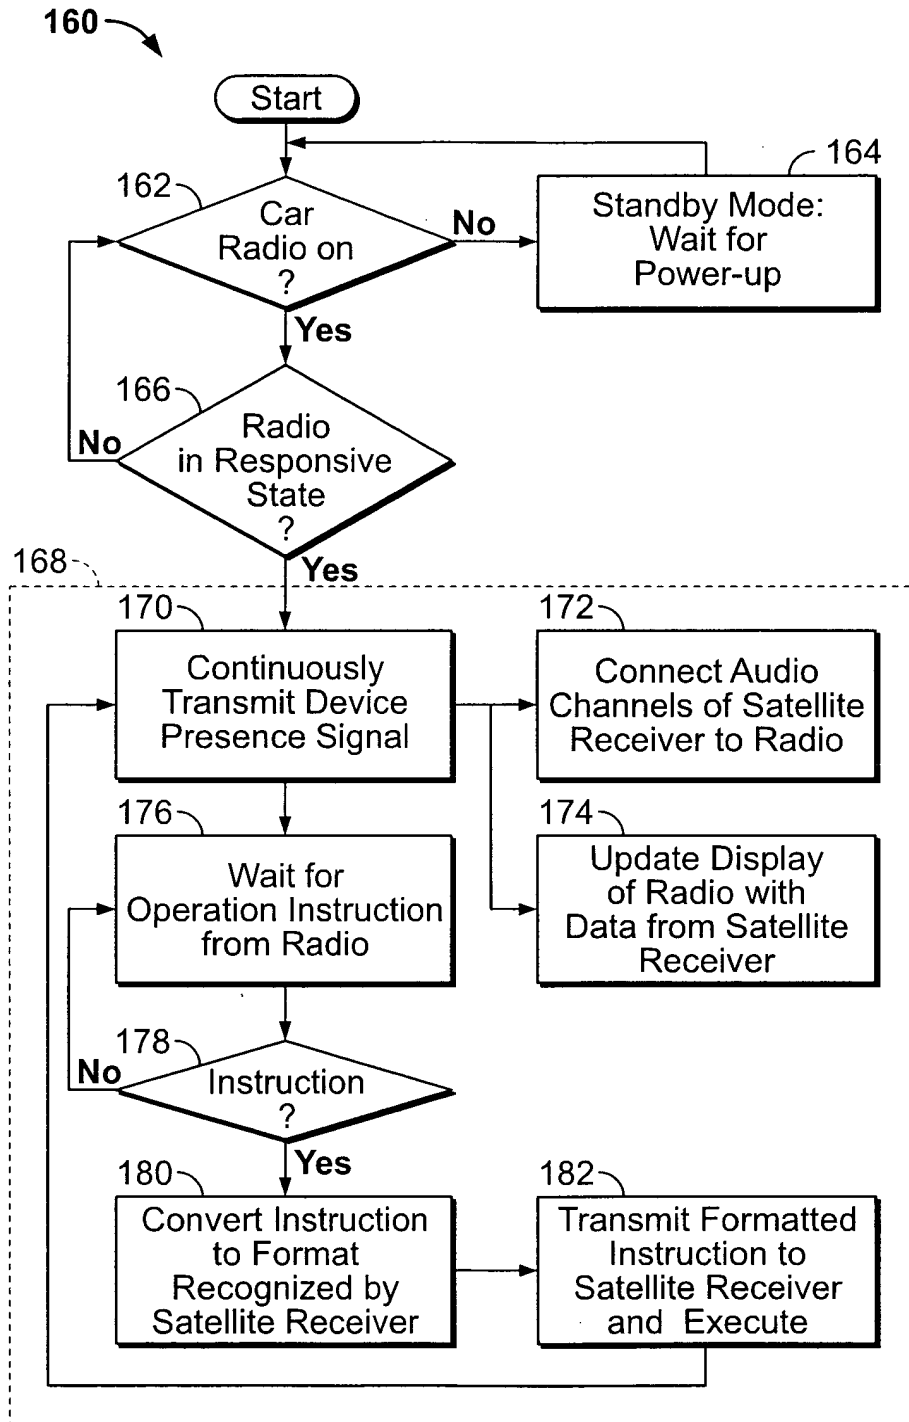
160

Start

162
Car Radio on ?

No

164
Standby Mode: Wait for Power-up

Yes

166
Radio in Responsive State ?

No

Yes

168

170
Continuously Transmit Device Presence Signal

172
Connect Audio Channels of Satellite Receiver to Radio

176
Wait for Operation Instruction from Radio

174
Update Display of Radio with Data from Satellite Receiver

178
Instruction ?

No

Yes

180
Convert Instruction to Format Recognized by Satellite Receiver

182
Transmit Formatted Instruction to Satellite Receiver and Execute